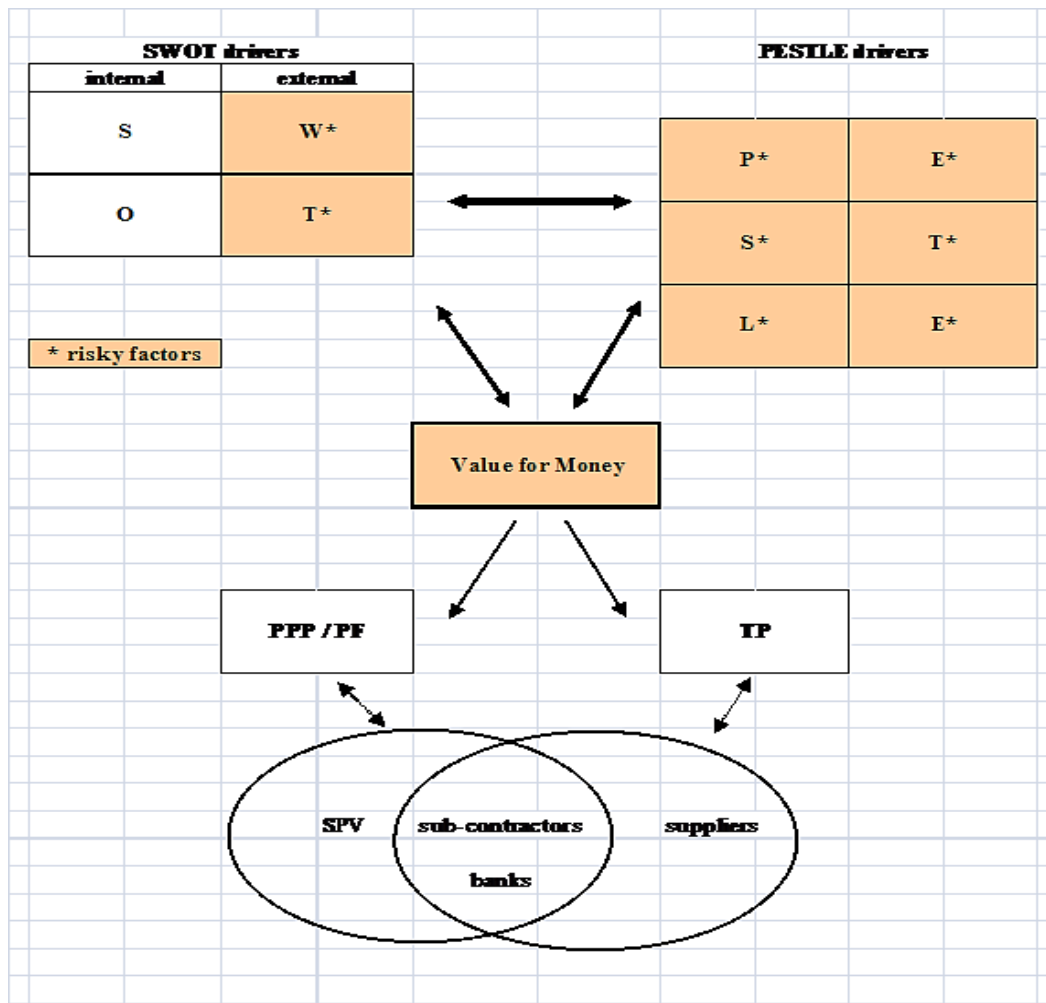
SWOT drivers

| internal | external |
|---|---|
| S | W* |
| O | T* |

PESTLE drivers

| P* | E* |
|---|---|
| S* | T* |
| L* | E* |

* risky factors

Value for Money

PPP / PF

TP

SPV

sub-contractors

banks

suppliers